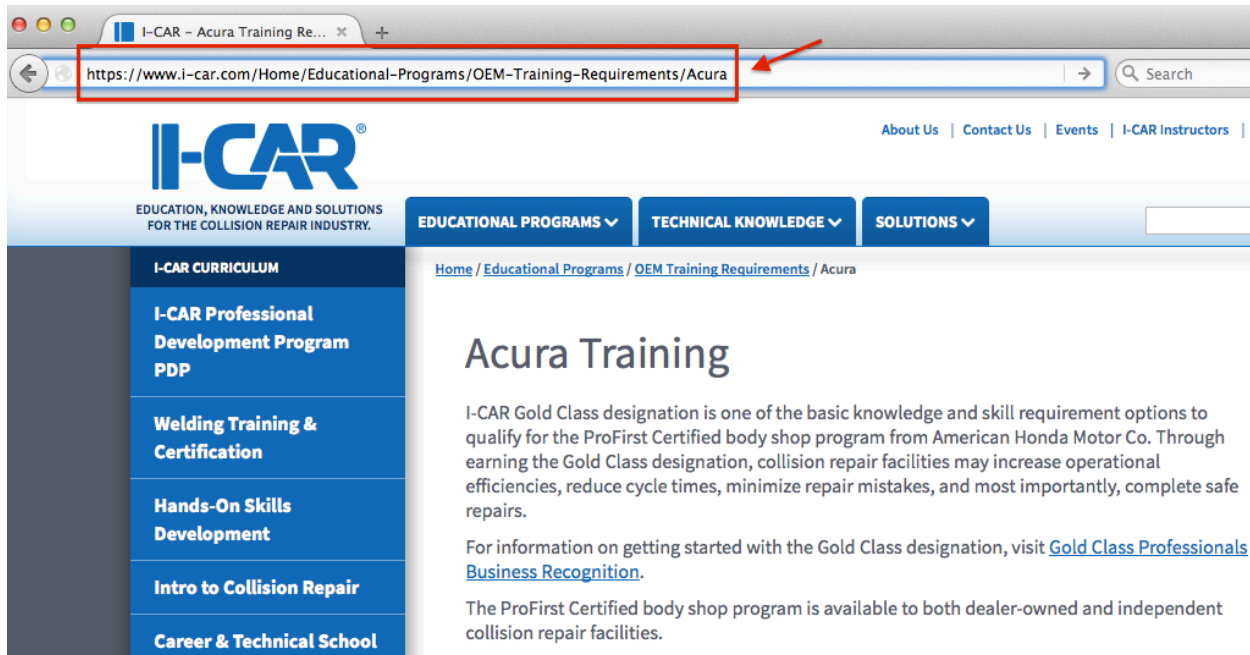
I-CAR – Acura Training Re... ×

https://www.i-car.com/Home/Educational-Programs/OEM-Training-Requirements/Acura

Search

I-CAR®

EDUCATION, KNOWLEDGE AND SOLUTIONS FOR THE COLLISION REPAIR INDUSTRY.

About Us | Contact Us | Events | I-CAR Instructors |

EDUCATIONAL PROGRAMS

TECHNICAL KNOWLEDGE

SOLUTIONS

I-CAR CURRICULUM

I-CAR Professional Development Program PDP

Welding Training & Certification

Hands-On Skills Development

Intro to Collision Repair

Career & Technical School

Home / Educational Programs / OEM Training Requirements / Acura

Acura Training

I-CAR Gold Class designation is one of the basic knowledge and skill requirement options to qualify for the ProFirst Certified body shop program from American Honda Motor Co. Through earning the Gold Class designation, collision repair facilities may increase operational efficiencies, reduce cycle times, minimize repair mistakes, and most importantly, complete safe repairs.

For information on getting started with the Gold Class designation, visit Gold Class Professionals Business Recognition.

The ProFirst Certified body shop program is available to both dealer-owned and independent collision repair facilities.